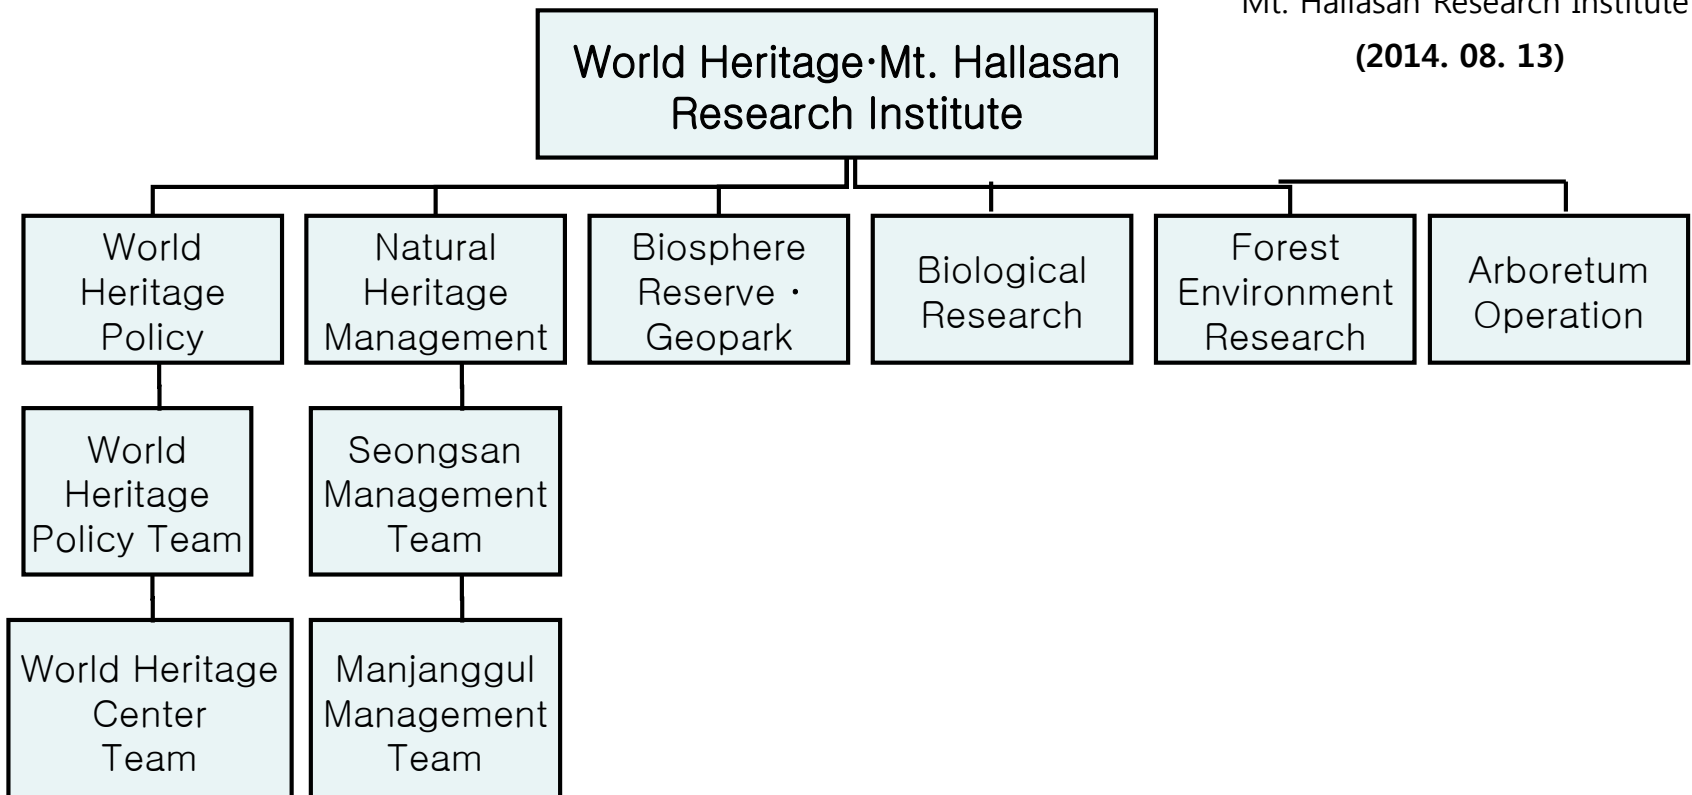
Mt. Hallasan Research Institute

(2014. 08. 13)

World Heritage·Mt. Hallasan Research Institute

World Heritage Policy

Natural Heritage Management

Biosphere Reserve · Geopark

Biological Research

Forest Environment Research

Arboretum Operation

World Heritage Policy Team

Seongsan Management Team

World Heritage Center Team

Manjanggul Management Team